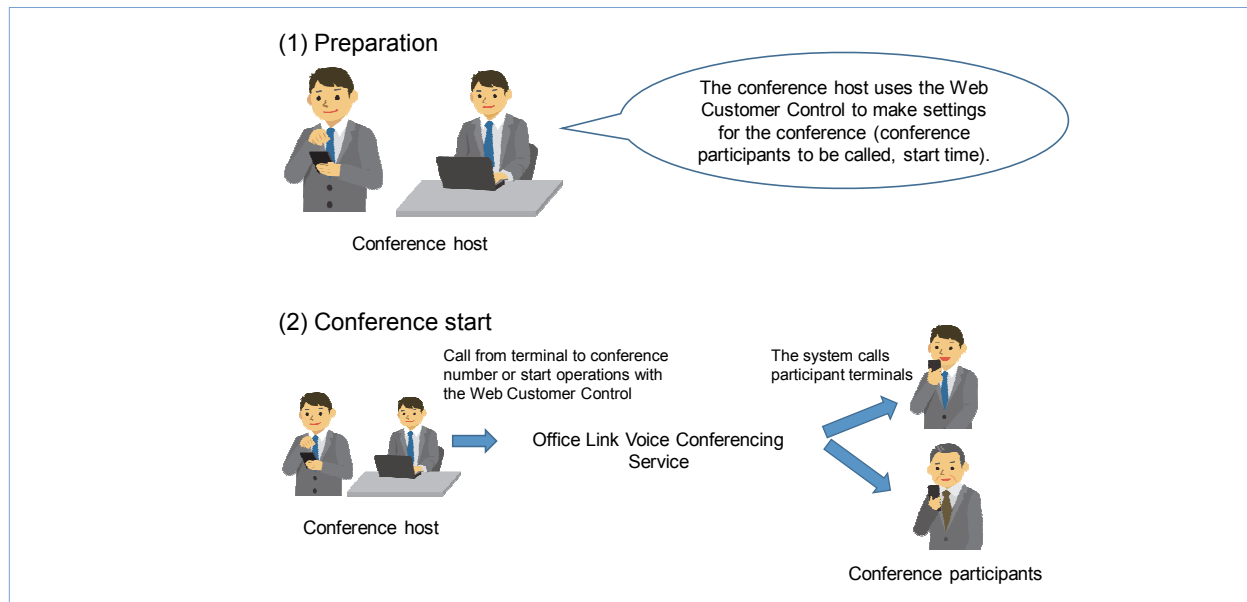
(1) Preparation

The conference host uses the Web Customer Control to make settings for the conference (conference participants to be called, start time).

Conference host

(2) Conference start

Call from terminal to conference number or start operations with the Web Customer Control

The system calls participant terminals

Office Link Voice Conferencing Service

Conference host

Conference participants